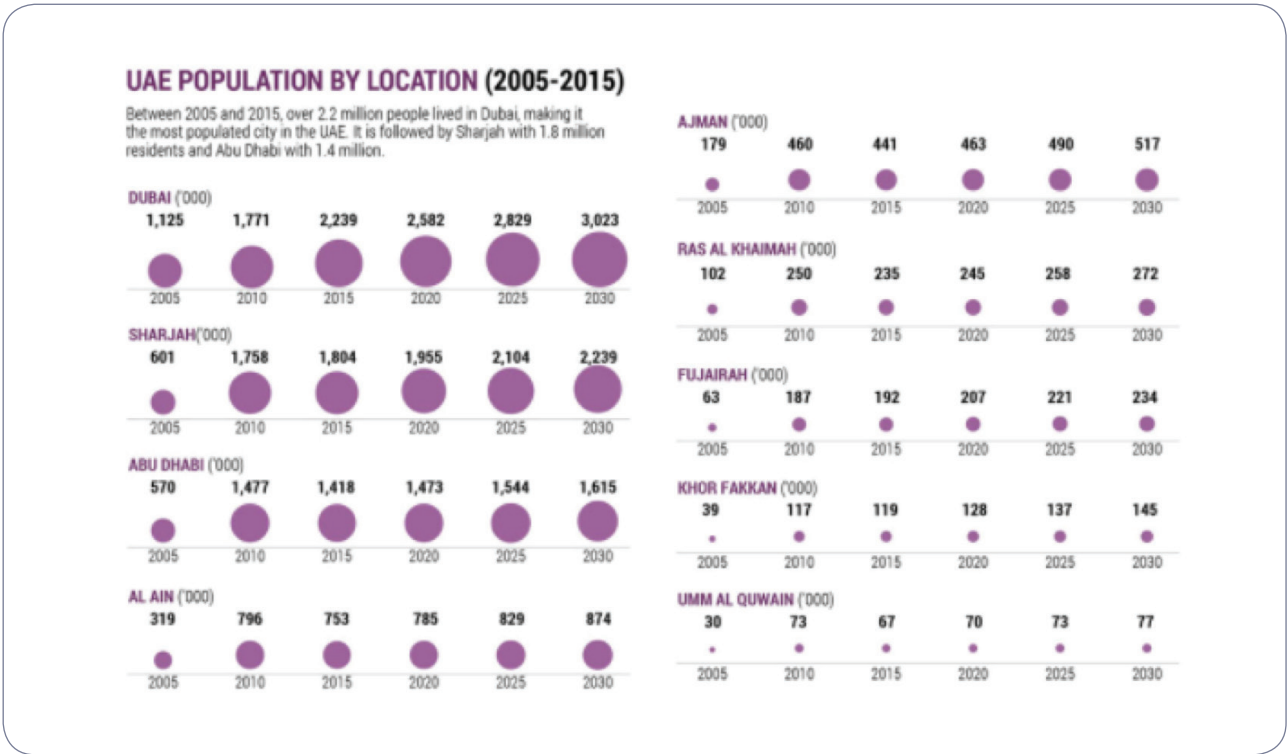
UAE POPULATION BY LOCATION (2005-2015)

Between 2005 and 2015, over 2.2 million people lived in Dubai, making it the most populated city in the UAE. It is followed by Sharjah with 1.8 million residents and Abu Dhabi with 1.4 million.

DUBAI ('000)

| 1,125 | 1,771 | 2,239 | 2,582 | 2,829 | 3,023 |
|---|---|---|---|---|---|
| 2005 | 2010 | 2015 | 2020 | 2025 | 2030 |

SHARJAH('000)

| 601 | 1,758 | 1,804 | 1,955 | 2,104 | 2,239 |
|---|---|---|---|---|---|
| 2005 | 2010 | 2015 | 2020 | 2025 | 2030 |

ABU DHABI ('000)

| 570 | 1,477 | 1,418 | 1,473 | 1,544 | 1,615 |
|---|---|---|---|---|---|
| 2005 | 2010 | 2015 | 2020 | 2025 | 2030 |

AL AIN ('000)

| 319 | 796 | 753 | 785 | 829 | 874 |
|---|---|---|---|---|---|
| 2005 | 2010 | 2015 | 2020 | 2025 | 2030 |

AJMAN ('000)

| 179 | 460 | 441 | 463 | 490 | 517 |
|---|---|---|---|---|---|
| 2005 | 2010 | 2015 | 2020 | 2025 | 2030 |

RAS AL KHAIMAH ('000)

| 102 | 250 | 235 | 245 | 258 | 272 |
|---|---|---|---|---|---|
| 2005 | 2010 | 2015 | 2020 | 2025 | 2030 |

FUJAIRAH ('000)

| 63 | 187 | 192 | 207 | 221 | 234 |
|---|---|---|---|---|---|
| 2005 | 2010 | 2015 | 2020 | 2025 | 2030 |

KHOR FAKKAN ('000)

| 39 | 117 | 119 | 128 | 137 | 145 |
|---|---|---|---|---|---|
| 2005 | 2010 | 2015 | 2020 | 2025 | 2030 |

UMM AL QUWAIN ('000)

| 30 | 73 | 67 | 70 | 73 | 77 |
|---|---|---|---|---|---|
| 2005 | 2010 | 2015 | 2020 | 2025 | 2030 |